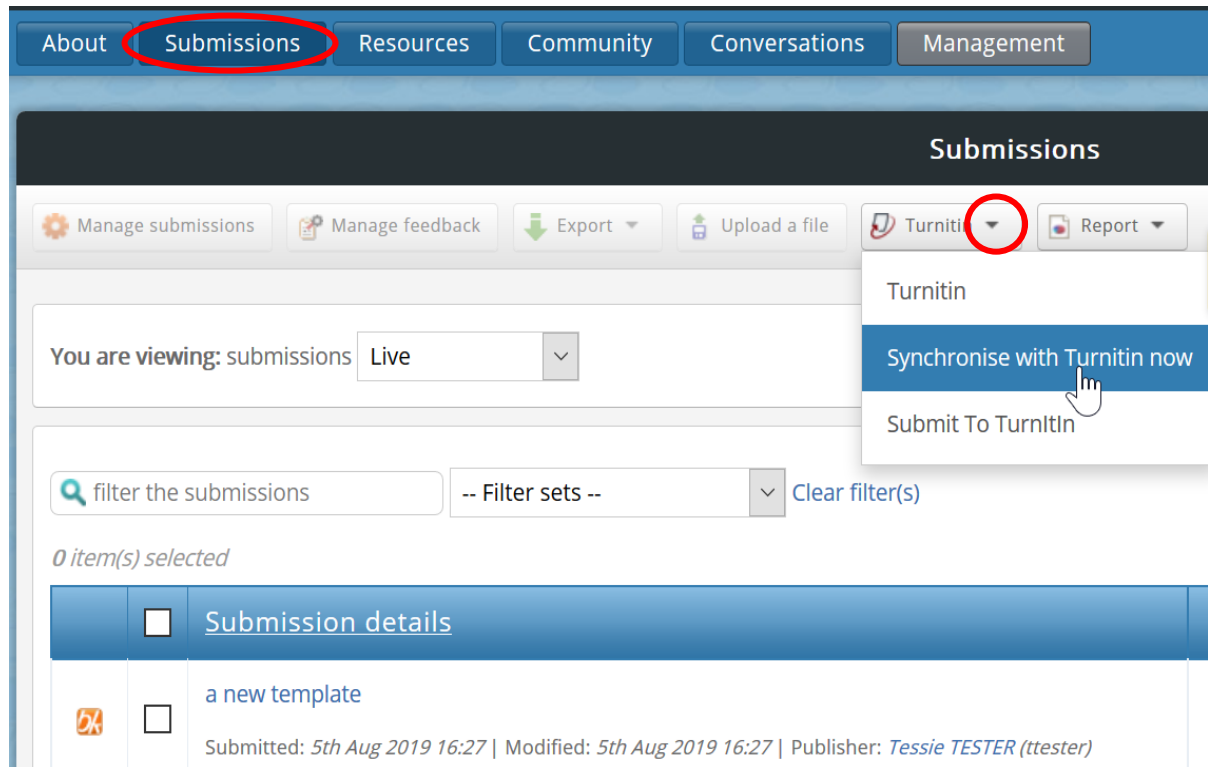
About Submissions Resources Community Conversations Management

Submissions

Manage submissions Manage feedback Export Upload a file Turniti Report

Turnitin
Synchronise with Turnitin now
Submit To TurnItIn

You are viewing: submissions Live

filter the submissions -- Filter sets -- Clear filter(s)

0 item(s) selected

Submission details

a new template

Submitted: 5th Aug 2019 16:27 | Modified: 5th Aug 2019 16:27 | Publisher: Tessie TESTER (ttester)